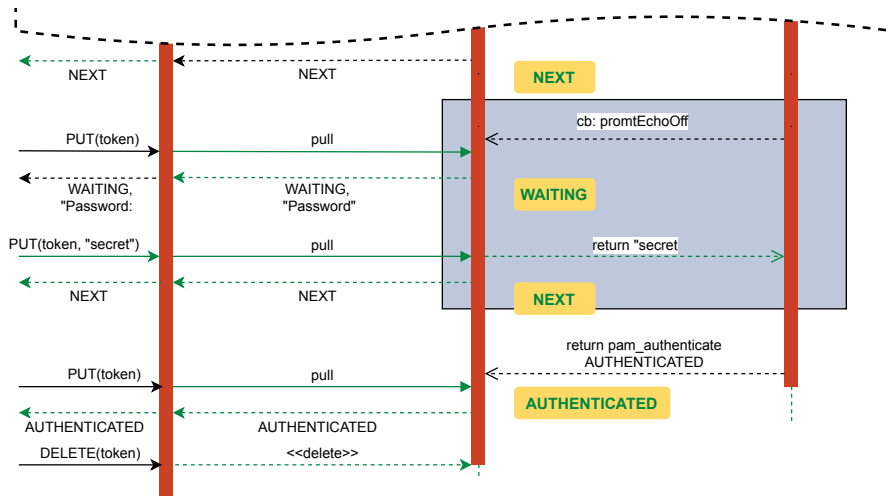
NEXT

NEXT

NEXT

cb: promtEchoOff

PUT(token)

pull

WAITING, "Password:

WAITING, "Password"

WAITING

PUT(token, "secret")

pull

return "secret

NEXT

NEXT

NEXT

return pam_authenticate AUTHENTICATED

PUT(token)

pull

AUTHENTICATED

AUTHENTICATED

AUTHENTICATED

DELETE(token)

<<delete>>